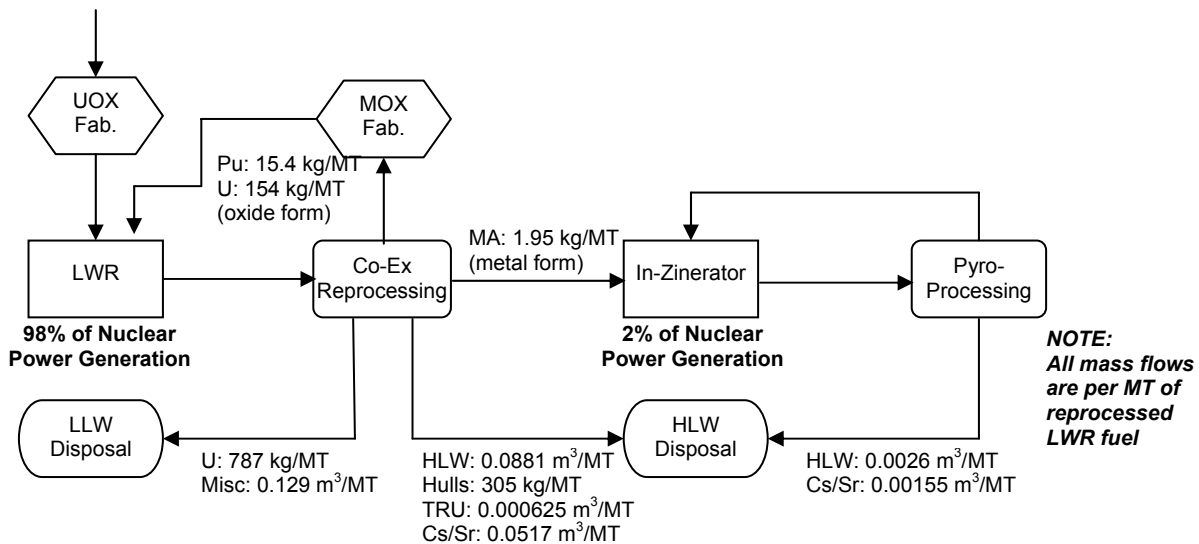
UOX Fab.

MOX Fab.

Pu: 15.4 kg/MT
U: 154 kg/MT
(oxide form)

LWR

Co-Ex Reprocessing

MA: 1.95 kg/MT
(metal form)

In-Zinerator

Pyro-Processing

98% of Nuclear Power Generation

2% of Nuclear Power Generation

NOTE: All mass flows are per MT of reprocessed LWR fuel

LLW Disposal

HLW Disposal

U: 787 kg/MT
Misc: 0.129 $m^3$/MT

HLW: 0.0881 $m^3$/MT
Hulls: 305 kg/MT
TRU: 0.000625 $m^3$/MT
Cs/Sr: 0.0517 $m^3$/MT

HLW: 0.0026 $m^3$/MT
Cs/Sr: 0.00155 $m^3$/MT